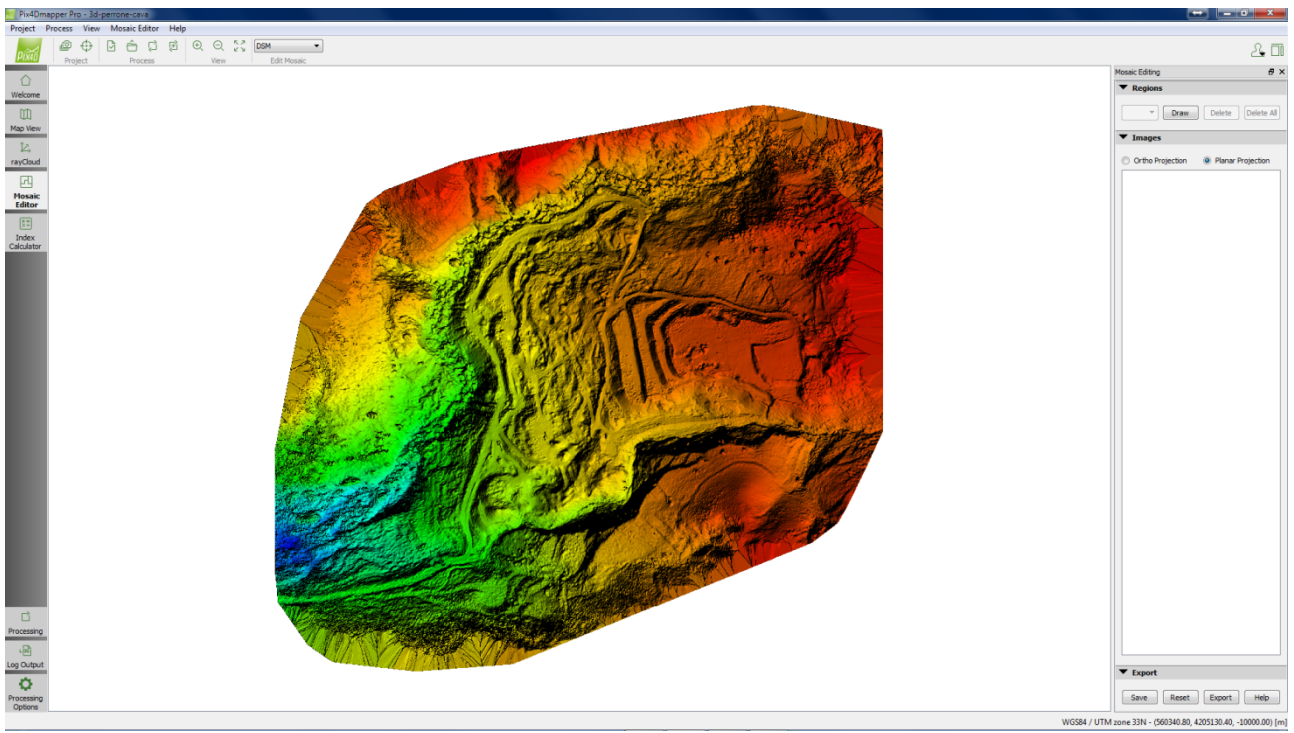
Pix4Dmapper Pro - 3d-perrone-cava

Project Process View Mosaic Editor Help

Project Process View DSM Edit Mosaic

Pix4D

Welcome

Map View

rayCloud

Mosaic Editor

Index Calculator

Processing

Log Output

Processing Options

Mosaic Editing

Regions

Draw Delete Delete All

Images

Ortho Projection Planar Projection

Export

Save Reset Export Help

WGS84 / UTM zone 33N - (560340.80, 4205130.40, -10000.00) [m]